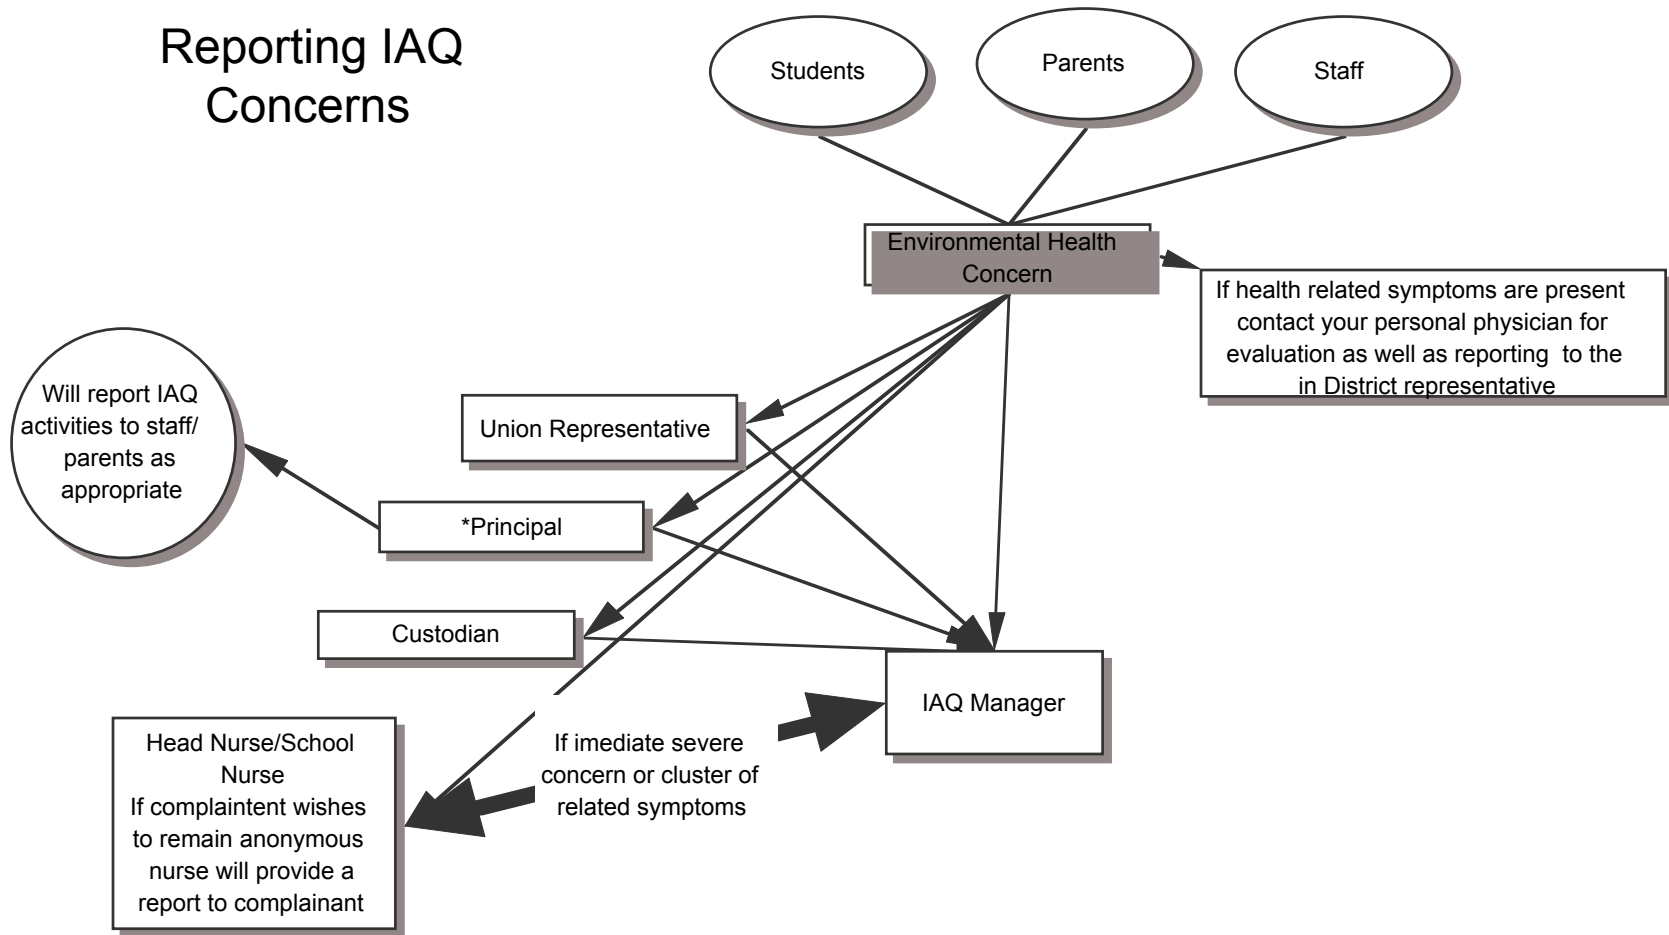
Reporting IAQ Concerns

Students

Parents

Staff

Environmental Health Concern

If health related symptoms are present contact your personal physician for evaluation as well as reporting to the in District representative

Will report IAQ activities to staff/ parents as appropriate

Union Representative

*Principal

Custodian

IAQ Manager

Head Nurse/School Nurse
If complaintent wishes to remain anonymous nurse will provide a report to complainant

If imediate severe concern or cluster of related symptoms